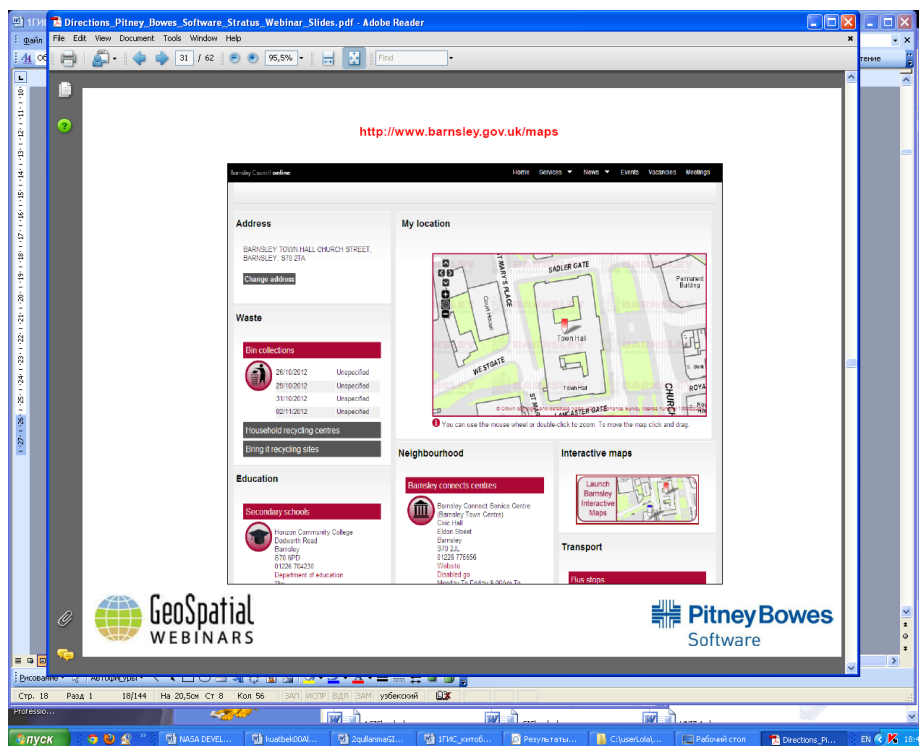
Directions_Pitney_Bowes_Software_Stratus_Webinar_Slides.pdf - Adobe Reader

File Edit View Document Tools Window Help

31 / 62 95,5% Find

http://www.barnsley.gov.uk/maps

Barnsley Council online

Home Services News Events Vacancies Meetings

Address

BARNSLEY TOWN HALL CHURCH STREET, BARNSLEY, S70 2TA

Change address

Waste

Bin collections

| 26/10/2012 | Unspecified |
|---|---|
| 29/10/2012 | Unspecified |
| 31/10/2012 | Unspecified |
| 02/11/2012 | Unspecified |

Household recycling centres

Bring it recycling sites

Education

Secondary schools

Horizon Community College
Dodworth Road
Barnsley
S70 6PD
01226 704230
Department of education

My location

SADLER GATE
ST MARY'S PLACE
Court House
Town Hall
WESTGATE
Town Hall
LANCASTER GATE
CHURCH
ROYA
Permanent Building

You can use the mouse wheel or double-click to zoom. To move the map click and drag.

Neighbourhood

Barnsley connects centres

Barnsley Connect Service Centre (Barnsley Town Centre)
Civic Hall
Eldon Street
Barnsley
S70 2JL
01226 775656
Website
Disabled go
Monday To Friday 8:00am To

Interactive maps

Launch Barnsley Interactive Maps

Transport

Bus stops

GeoSpatial WEBINARS

Pitney Bowes Software

Стр. 18 Разд 1 18/144 На 20,5см Ст 8 Кол 56 ЗАП ИСПР ВДЛ ЗАМ узбекский

пуск NASA DEVEL... kuatbek00Al... 2qullanmaGI... 1ГИС_китоб... Результаты... C:\user\Lola\... Рабочий стол Directions_Pi... EN